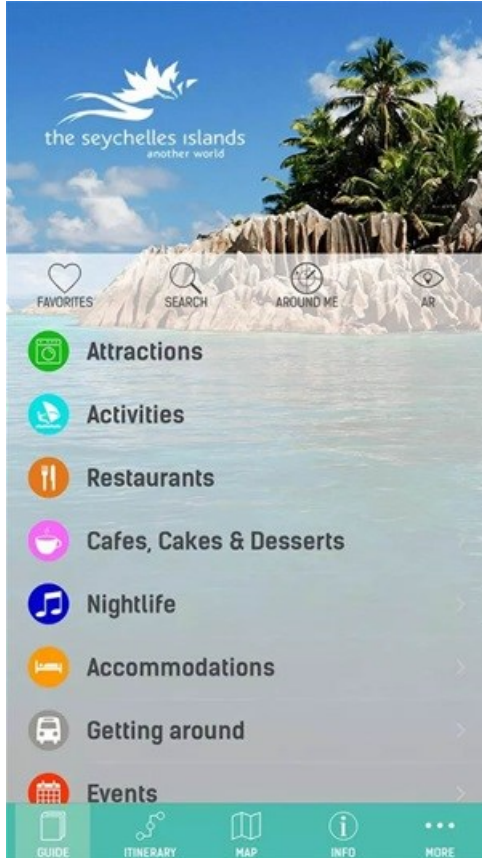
the seychelles islands
another world

FAVORITES
SEARCH
AROUND ME
AR

Attractions
Activities
Restaurants
Cafes, Cakes & Desserts
Nightlife
Accommodations
Getting around
Events

GUIDE
ITINERARY
MAP
INFO
MORE